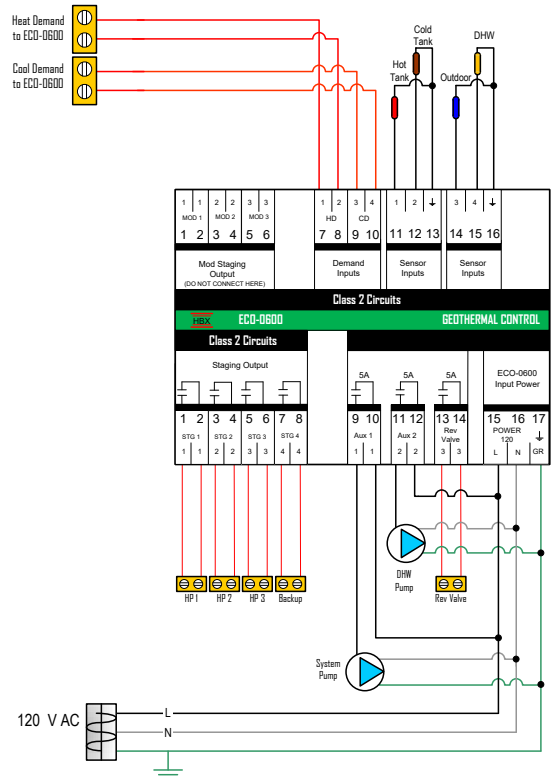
Heat Demand to ECO-0600

Cool Demand to ECO-0600

Cold Tank

DHW

Hot Tank

Outdoor

| 1 | 1 | 2 | 2 | 3 | 3 |
|---|---|---|---|---|---|
| MOD 1 | | MOD 2 | | MOD 3 | |
| 1 | 2 | 3 | 4 | 5 | 6 |

Mod Staging Output
(DO NOT CONNECT HERE)

1 2 3 4
HD CD
7 8 9 10
Demand Inputs

1 2 ⏚
11 12 13
Sensor Inputs

3 4 ⏚
14 15 16
Sensor Inputs

Class 2 Circuits

HBX ECO-0600 GEOTHERMAL CONTROL

Class 2 Circuits

Staging Output

5A 5A 5A

ECO-0600 Input Power

1 2 3 4 5 6 7 8
STG 1 STG 2 STG 3 STG 4
1 1 2 2 3 3 4 4

9 10
Aux 1
1 1

11 12
Aux 2
2 2

13 14
Rev Valve
3 3

15 16 17
POWER 120
L N GR

HP 1 HP 2 HP 3 Backup

DHW Pump

Rev Valve

System Pump

120 V AC

L

N